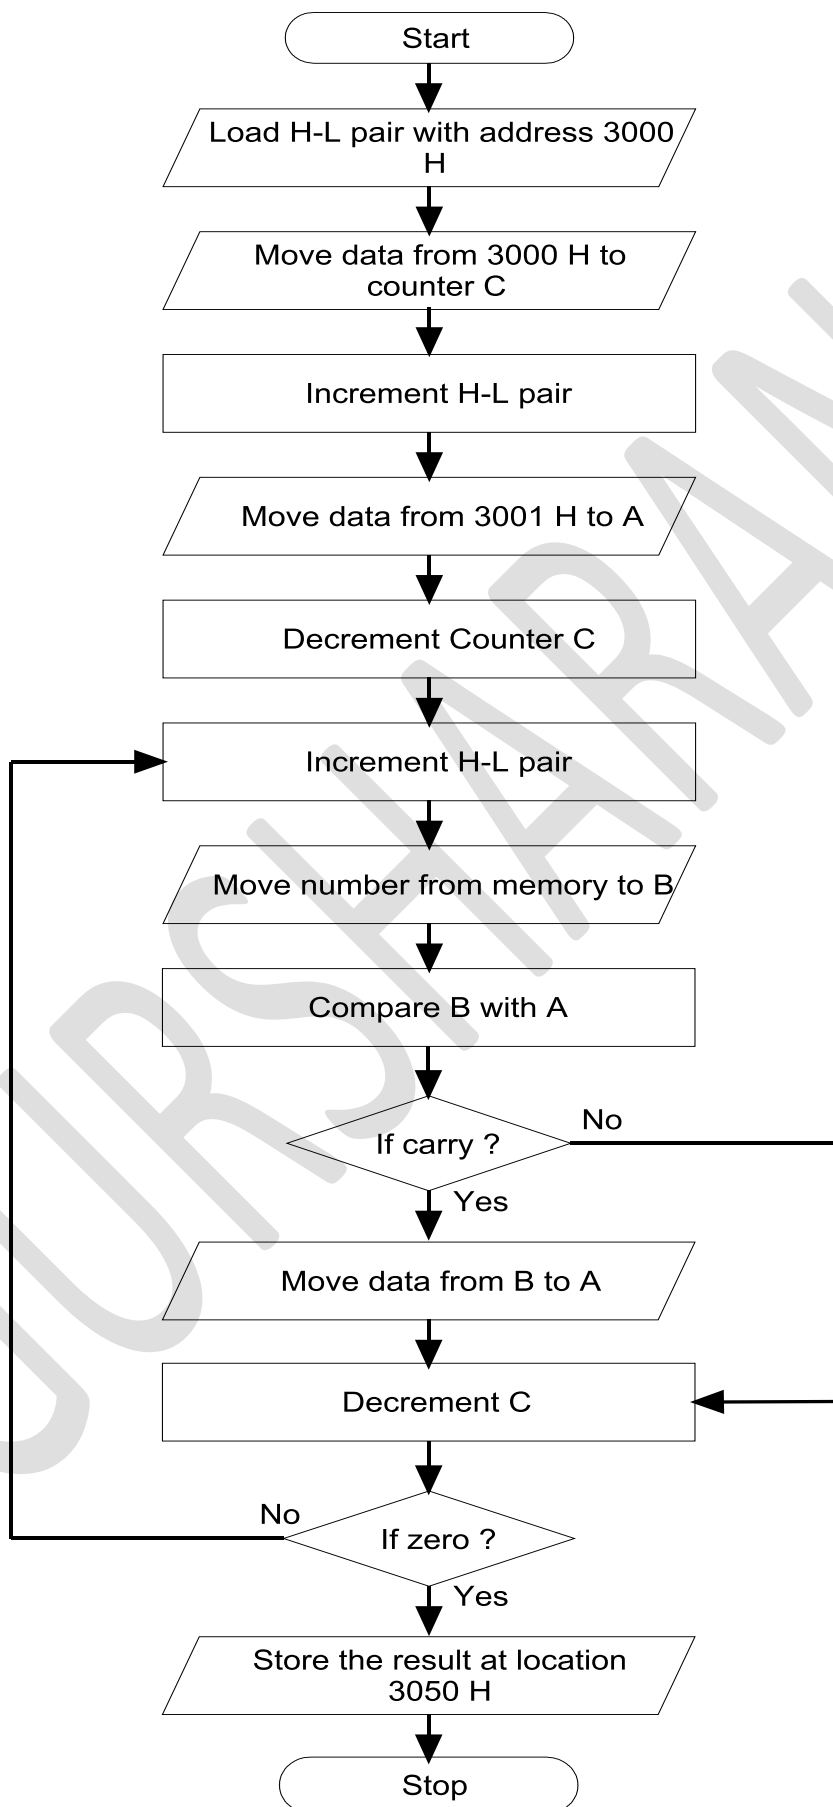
Start

Load H-L pair with address 3000 H

Move data from 3000 H to counter C

Increment H-L pair

Move data from 3001 H to A

Decrement Counter C

Increment H-L pair

Move number from memory to B

Compare B with A

If carry ?

No

Yes

Move data from B to A

Decrement C

No

If zero ?

Yes

Store the result at location 3050 H

Stop

JURSHARAN